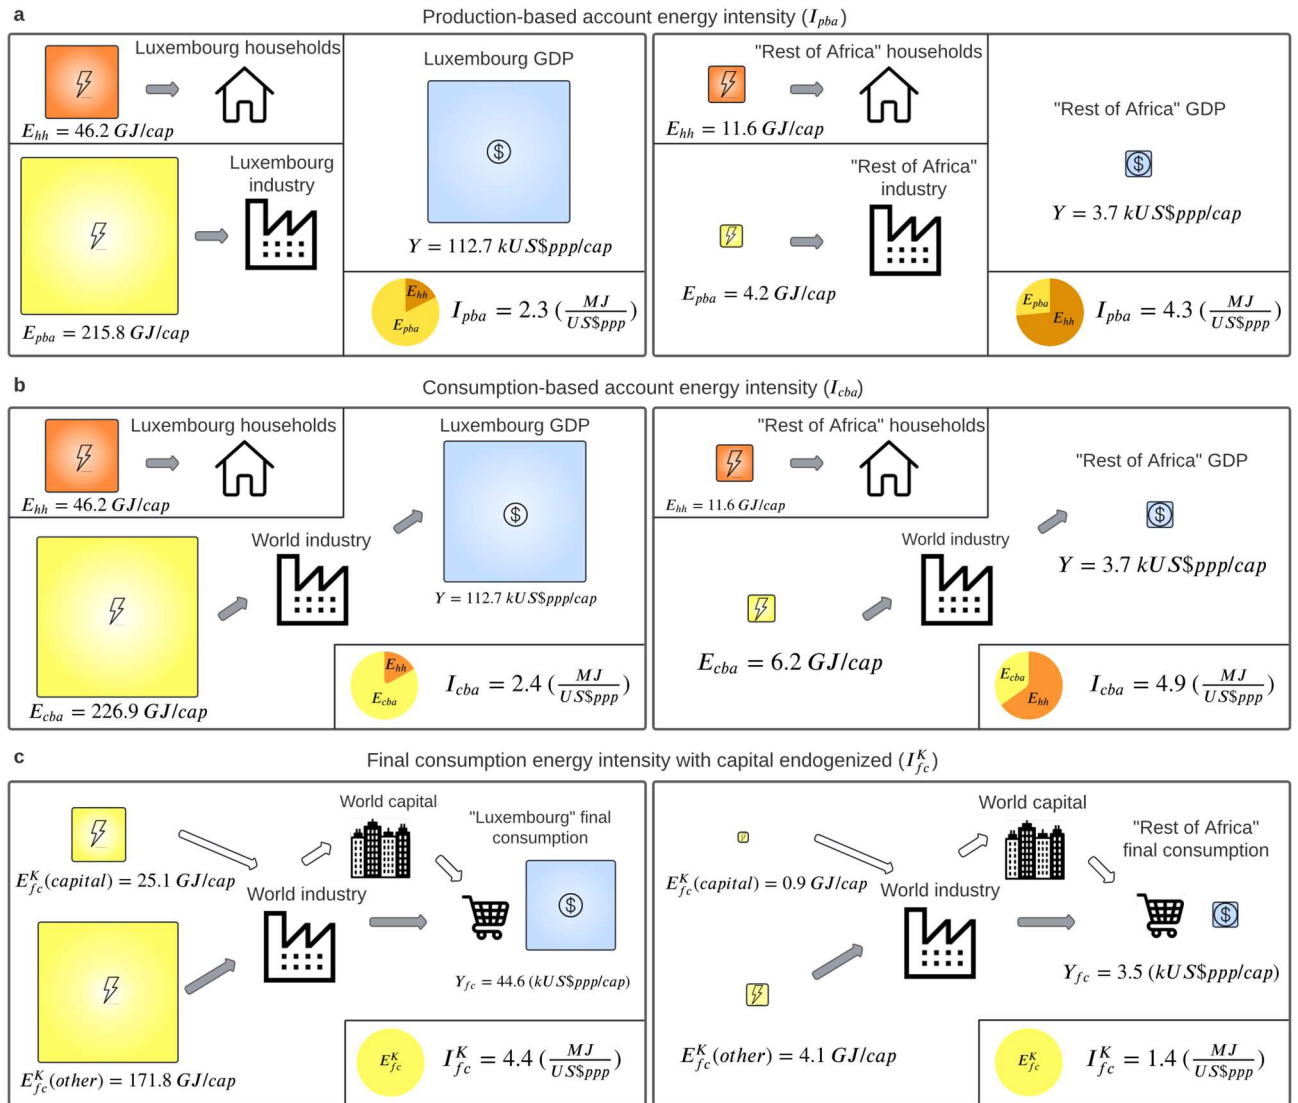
a

Production-based account energy intensity ($I_{pba}$)

Luxembourg households

$E_{hh} = 46.2\ GJ/cap$

Luxembourg industry

$E_{pba} = 215.8\ GJ/cap$

Luxembourg GDP

$Y = 112.7\ kUS\$ppp/cap$

$E_{hh}$ $E_{pba}$ $I_{pba} = 2.3\ (\frac{MJ}{US\$ppp})$

"Rest of Africa" households

$E_{hh} = 11.6\ GJ/cap$

"Rest of Africa" industry

$E_{pba} = 4.2\ GJ/cap$

"Rest of Africa" GDP

$Y = 3.7\ kUS\$ppp/cap$

$E_{pba}$ $E_{hh}$ $I_{pba} = 4.3\ (\frac{MJ}{US\$ppp})$

b

Consumption-based account energy intensity ($I_{cba}$)

Luxembourg households

$E_{hh} = 46.2\ GJ/cap$

World industry

$E_{cba} = 226.9\ GJ/cap$

Luxembourg GDP

$Y = 112.7\ kUS\$ppp/cap$

$E_{hh}$ $E_{cba}$ $I_{cba} = 2.4\ (\frac{MJ}{US\$ppp})$

"Rest of Africa" households

$E_{hh} = 11.6\ GJ/cap$

World industry

$E_{cba} = 6.2\ GJ/cap$

"Rest of Africa" GDP

$Y = 3.7\ kUS\$ppp/cap$

$E_{cba}$ $E_{hh}$ $I_{cba} = 4.9\ (\frac{MJ}{US\$ppp})$

c

Final consumption energy intensity with capital endogenized ($I_{fc}^{K}$)

$E_{fc}^{K}(capital) = 25.1\ GJ/cap$

World capital

World industry

"Luxembourg" final consumption

$Y_{fc} = 44.6\ (kUS\$ppp/cap)$

$E_{fc}^{K}(other) = 171.8\ GJ/cap$

$E_{fc}^{K}$ $I_{fc}^{K} = 4.4\ (\frac{MJ}{US\$ppp})$

$E_{fc}^{K}(capital) = 0.9\ GJ/cap$

World capital

World industry

"Rest of Africa" final consumption

$Y_{fc} = 3.5\ (kUS\$ppp/cap)$

$E_{fc}^{K}(other) = 4.1\ GJ/cap$

$E_{fc}^{K}$ $I_{fc}^{K} = 1.4\ (\frac{MJ}{US\$ppp})$